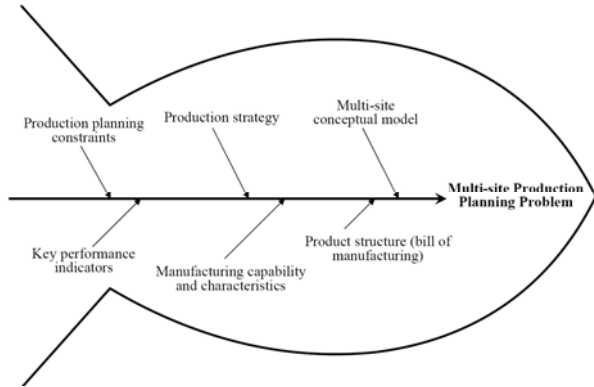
Production planning constraints

Production strategy

Multi-site conceptual model

Multi-site Production Planning Problem

Key performance indicators

Manufacturing capability and characteristics

Product structure (bill of manufacturing)